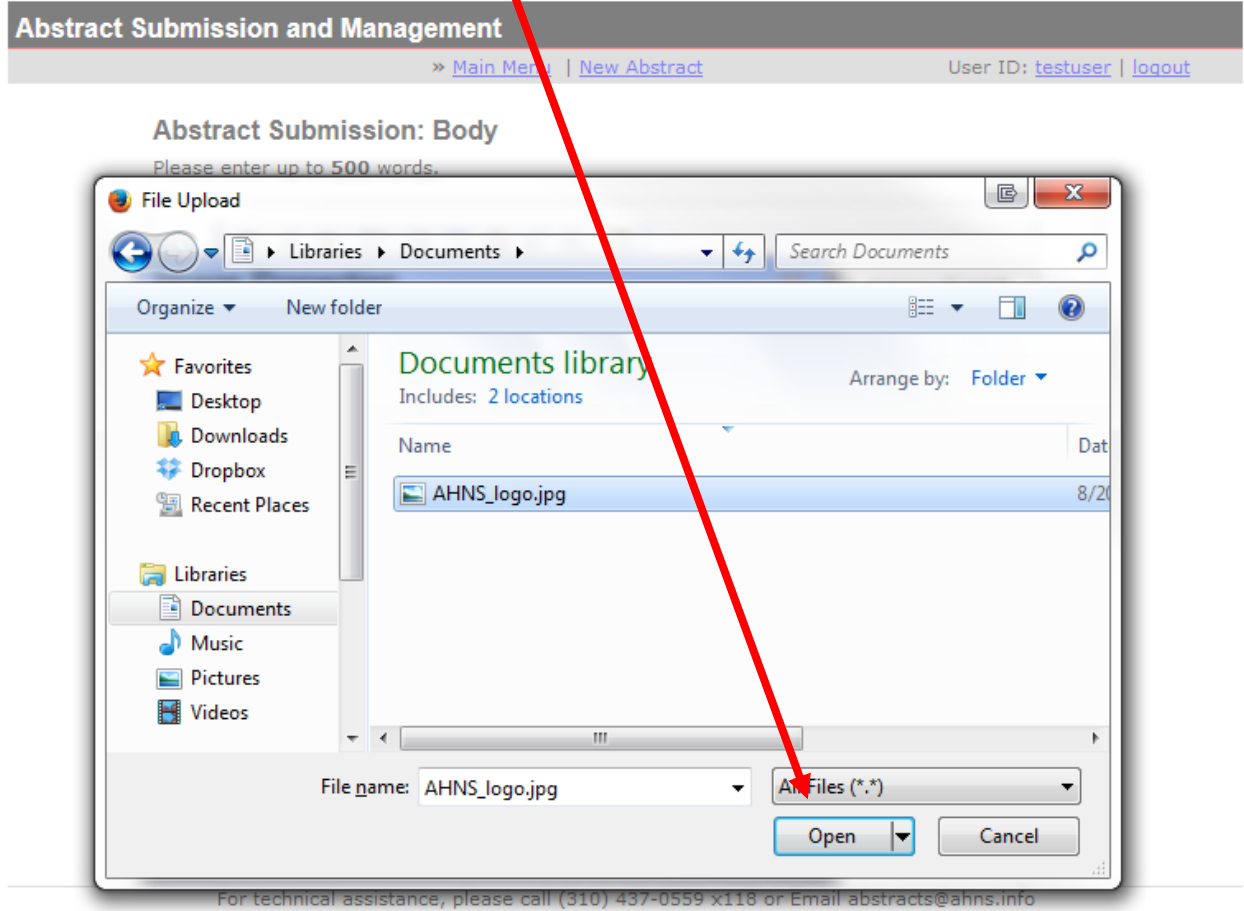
Abstract Submission and Management

» Main Menu | New Abstract

User ID: testuser | logout

Abstract Submission: Body

Please enter up to 500 words.

File Upload

Libraries ▸ Documents ▸

Search Documents

Organize ▾ New folder

Favorites
Desktop
Downloads
Dropbox
Recent Places

Libraries
Documents
Music
Pictures
Videos

Documents library
Includes: 2 locations

Arrange by: Folder ▾

Name

Dat

AHNS_logo.jpg

8/20

File name: AHNS_logo.jpg

All Files (*.*)

Open

Cancel

For technical assistance, please call (310) 437-0559 x118 or Email abstracts@ahns.info